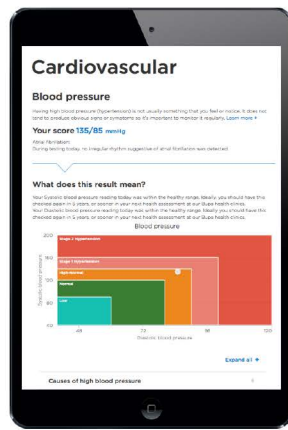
Cardiovascular

Blood pressure

Having high blood pressure (hypertension) is not usually something that you feel or notice. It does not tend to produce obvious signs or symptoms so it's important to monitor it regularly. Learn more +

Your score 135/85 mmHg

Atrial fibrillation
During testing today, no irregular rhythm suggestive of atrial fibrillation was detected.

What does this result mean?

Your Systolic blood pressure reading today was within the healthy range. Ideally, you should have this checked again in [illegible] years, or sooner in your next health assessment at our Bupa health clinics.
Your Diastolic blood pressure reading today was within the healthy range. Ideally, you should have this checked again in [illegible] years, or sooner in your next health assessment at our Bupa health clinics.

Blood pressure

Stage 2 hypertension
Stage 1 hypertension
High normal
Normal
Low

200
160
140
120
90

Systolic blood pressure

60
70
80
90
100

Diastolic blood pressure

Expand all +

Causes of high blood pressure